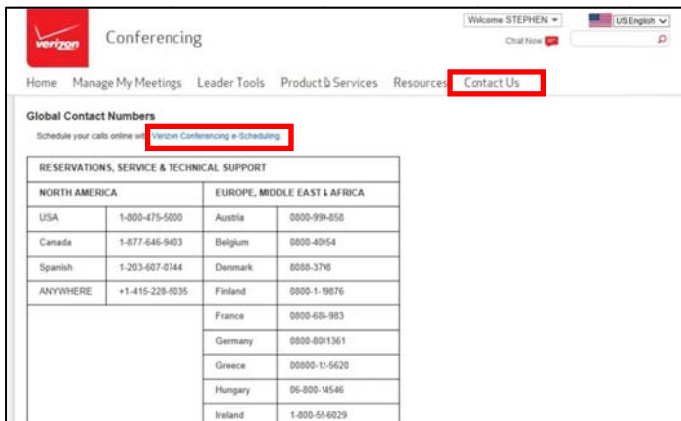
verizon

Conferencing

Welcome STEPHEN

US English

Chat Now

Home Manage My Meetings Leader Tools Product & Services Resources Contact Us

Global Contact Numbers

Schedule your calls online with Verizon Conferencing e-Scheduling.

| RESERVATIONS, SERVICE & TECHNICAL SUPPORT | | | |
|---|---|---|---|
| NORTH AMERICA | | EUROPE, MIDDLE EAST & AFRICA | |
| USA | 1-800-475-5000 | Austria | 0800-999-858 |
| Canada | 1-877-646-9403 | Belgium | 0800-40154 |
| Spanish | 1-203-607-0144 | Denmark | 8088-3716 |
| ANYWHERE | +1-415-228-5035 | Finland | 0800-1-19876 |
| | | France | 0800-68-983 |
| | | Germany | 0800-8011361 |
| | | Greece | 00800-11-5620 |
| | | Hungary | 06-800-14546 |
| | | Ireland | 1-800-56-6029 |